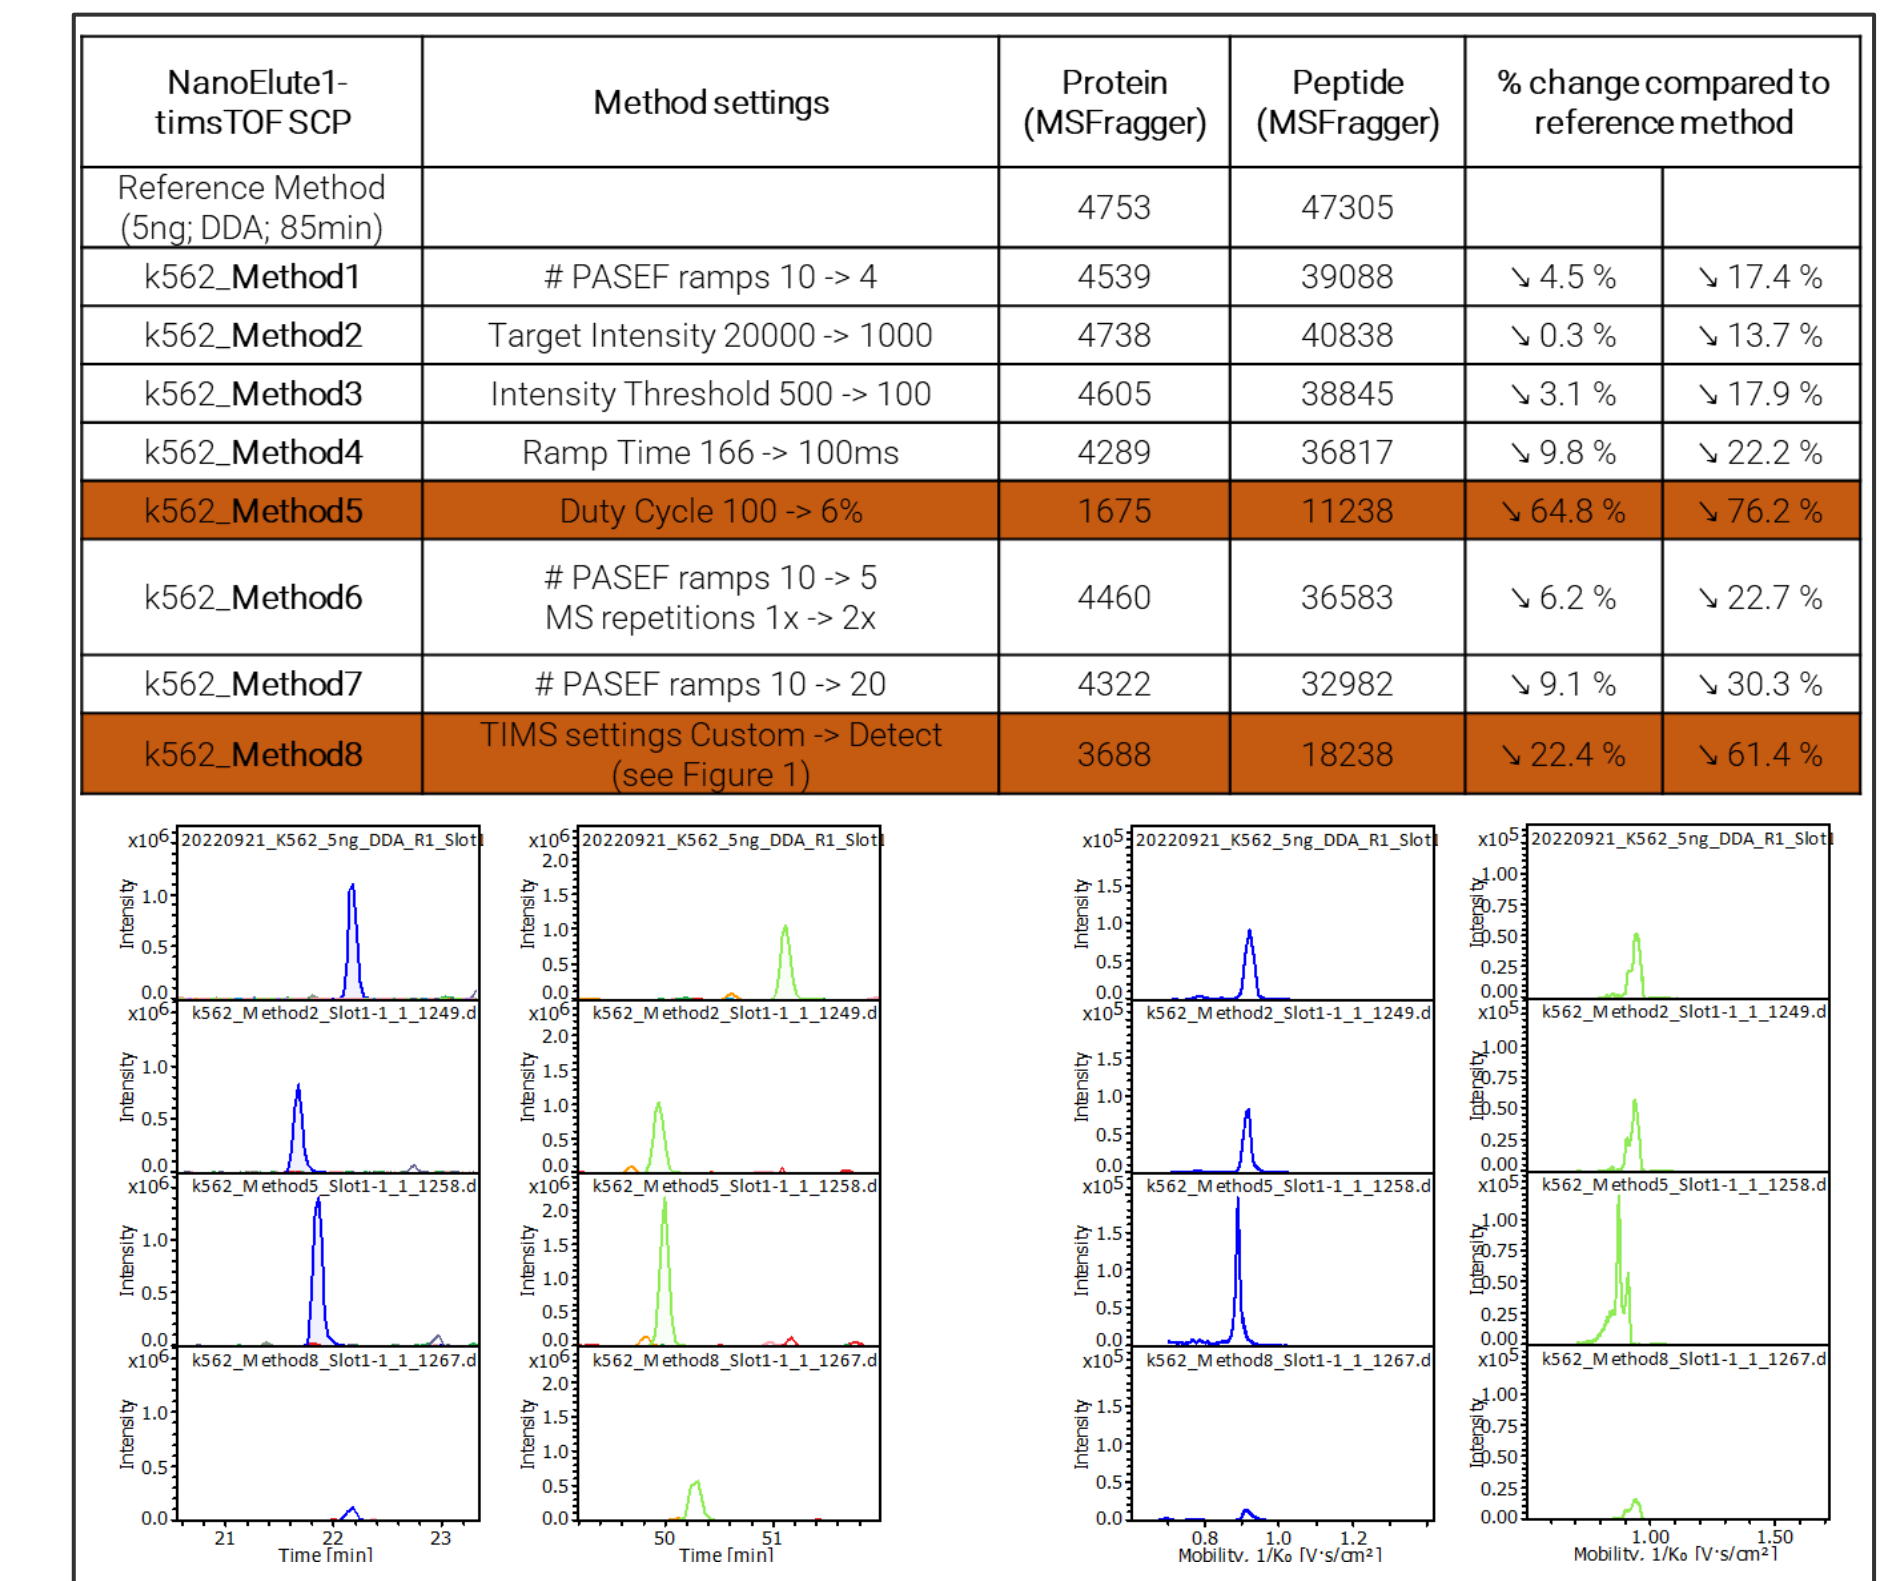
| NanoElute1-timsTOF SCP | Method settings | Protein (MSFragger) | Peptide (MSFragger) | % change compared to reference method | |
|---|---|---|---|---|---|
| Reference Method (5ng; DDA; 85min) | | 4753 | 47305 | | |
| k562_Method1 | # PASEF ramps 10 -> 4 | 4539 | 39088 | ↘ 4.5 % | ↘ 17.4 % |
| k562_Method2 | Target Intensity 20000 -> 1000 | 4738 | 40838 | ↘ 0.3 % | ↘ 13.7 % |
| k562_Method3 | Intensity Threshold 500 -> 100 | 4605 | 38845 | ↘ 3.1 % | ↘ 17.9 % |
| k562_Method4 | Ramp Time 166 -> 100ms | 4289 | 36817 | ↘ 9.8 % | ↘ 22.2 % |
| k562_Method5 | Duty Cycle 100 -> 6% | 1675 | 11238 | ↘ 64.8 % | ↘ 76.2 % |
| k562_Method6 | # PASEF ramps 10 -> 5 MS repetitions 1x -> 2x | 4460 | 36583 | ↘ 6.2 % | ↘ 22.7 % |
| k562_Method7 | # PASEF ramps 10 -> 20 | 4322 | 32982 | ↘ 9.1 % | ↘ 30.3 % |
| k562_Method8 | TIMS settings Custom -> Detect (see Figure 1) | 3688 | 18238 | ↘ 22.4 % | ↘ 61.4 % |

x10$^6$ 20220921_K562_5ng_DDA_R1_Slot1 Intensity 1.0 0.5 0.0
x10$^6$ k562_Method2_Slot1-1_1_1249.d Intensity 1.0 0.5 0.0
x10$^6$ k562_Method5_Slot1-1_1_1258.d Intensity 1.0 0.5 0.0
x10$^6$ k562_Method8_Slot1-1_1_1267.d Intensity 1.0 0.5 0.0
21 22 23 Time [min]

x10$^6$ 20220921_K562_5ng_DDA_R1_Slot1 Intensity 2.0 1.5 1.0 0.5 0.0
x10$^6$ k562_Method2_Slot1-1_1_1249.d Intensity 2.0 1.5 1.0 0.5 0.0
x10$^6$ k562_Method5_Slot1-1_1_1258.d Intensity 2.0 1.5 1.0 0.5 0.0
x10$^6$ k562_Method8_Slot1-1_1_1267.d Intensity 2.0 1.5 1.0 0.5 0.0
50 51 Time [min]

x10$^5$ 20220921_K562_5ng_DDA_R1_Slot1 Intensity 1.5 1.0 0.5 0.0
x10$^5$ k562_Method2_Slot1-1_1_1249.d Intensity 1.5 1.0 0.5 0.0
x10$^5$ k562_Method5_Slot1-1_1_1258.d Intensity 1.5 1.0 0.5 0.0
x10$^5$ k562_Method8_Slot1-1_1_1267.d Intensity 1.5 1.0 0.5 0.0
0.8 1.0 1.2 Mobility, 1/K₀ [V·s/cm²]

x10$^5$ 20220921_K562_5ng_DDA_R1_Slot1 Intensity 1.00 0.75 0.50 0.25 0.00
x10$^5$ k562_Method2_Slot1-1_1_1249.d Intensity 1.00 0.75 0.50 0.25 0.00
x10$^5$ k562_Method5_Slot1-1_1_1258.d Intensity 1.00 0.75 0.50 0.25 0.00
x10$^5$ k562_Method8_Slot1-1_1_1267.d Intensity 1.00 0.75 0.50 0.25 0.00
1.00 1.50 Mobility, 1/K₀ [V·s/cm²]